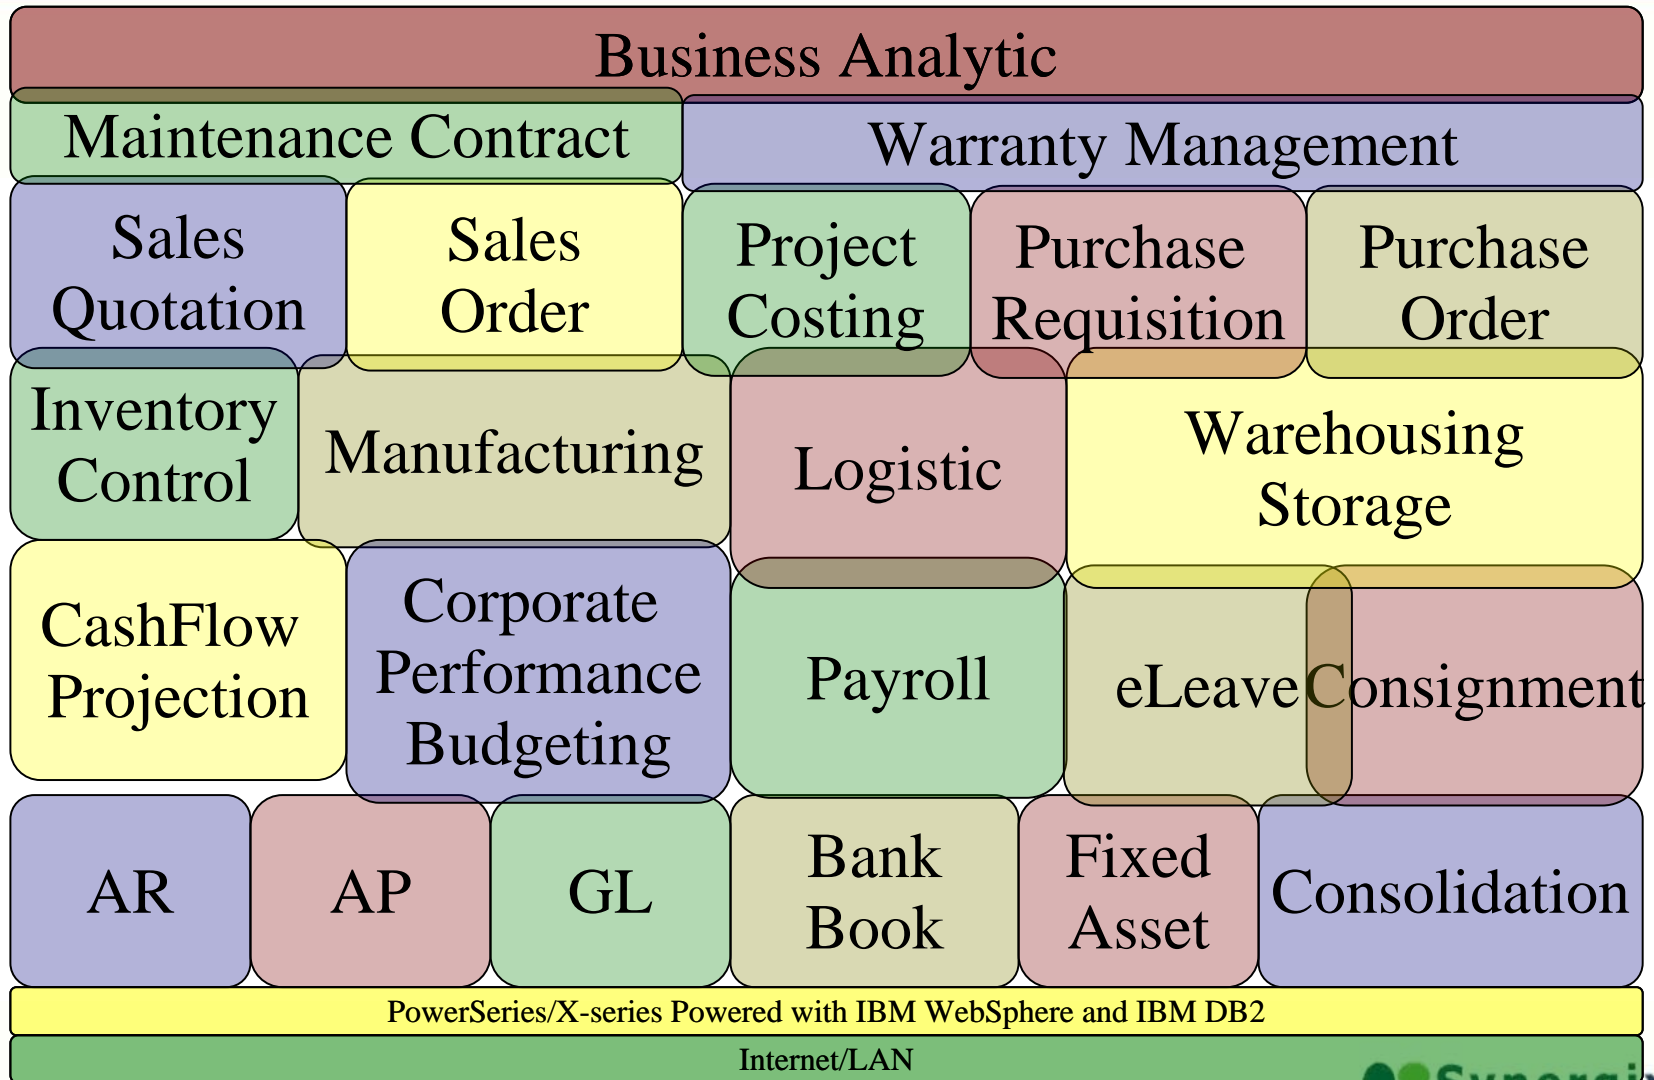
Business Analytic

Maintenance Contract

Warranty Management

Sales Quotation

Sales Order

Project Costing

Purchase Requisition

Purchase Order

Inventory Control

Manufacturing

Logistic

Warehousing Storage

CashFlow Projection

Corporate Performance Budgeting

Payroll

eLeave

Consignment

AR

AP

GL

Bank Book

Fixed Asset

Consolidation

PowerSeries/X-series Powered with IBM WebSphere and IBM DB2

Internet/LAN

Synergi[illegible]